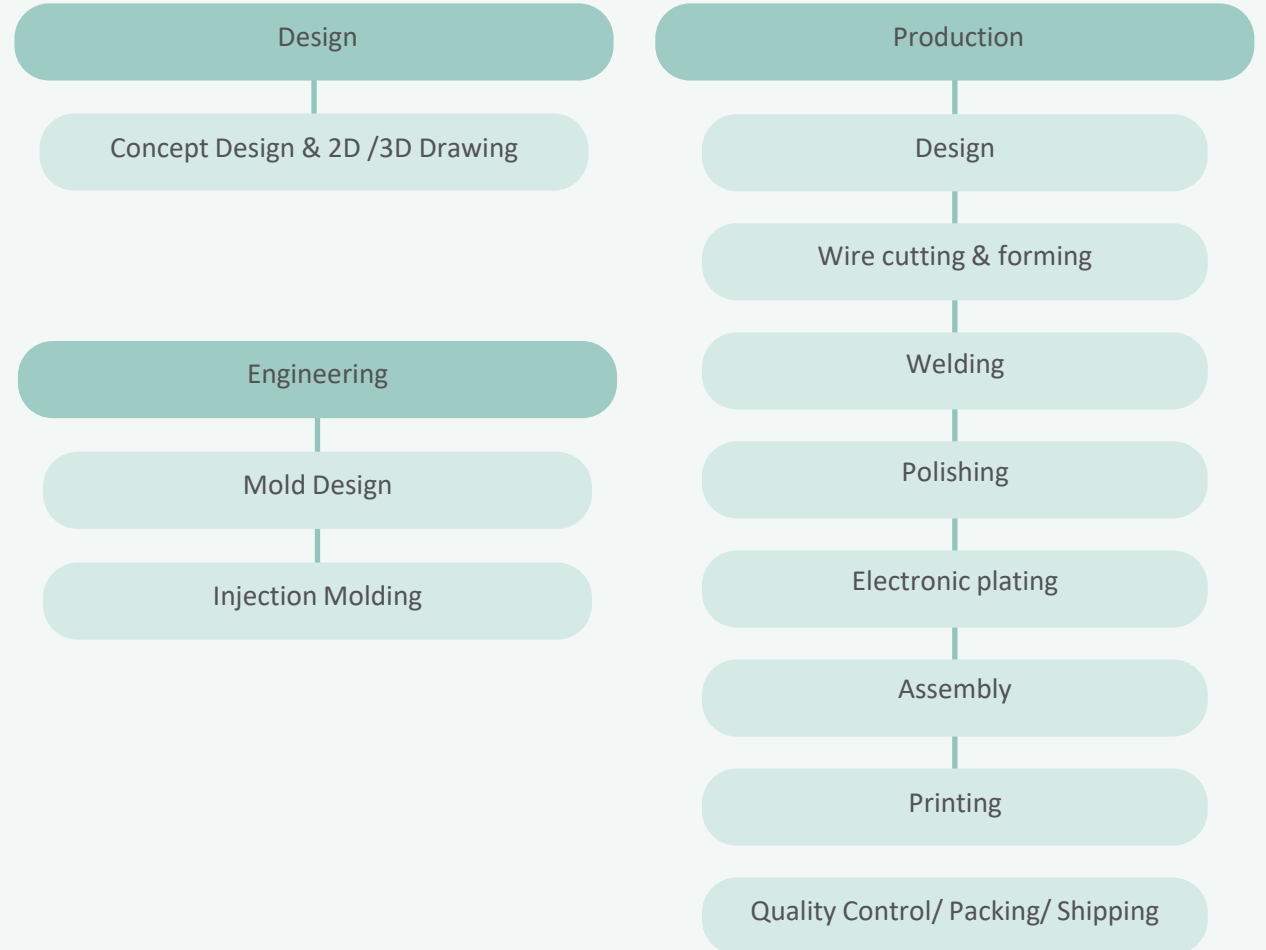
Design

Concept Design & 2D /3D Drawing

Engineering

Mold Design

Injection Molding

Production

Design

Wire cutting & forming

Welding

Polishing

Electronic plating

Assembly

Printing

Quality Control/ Packing/ Shipping